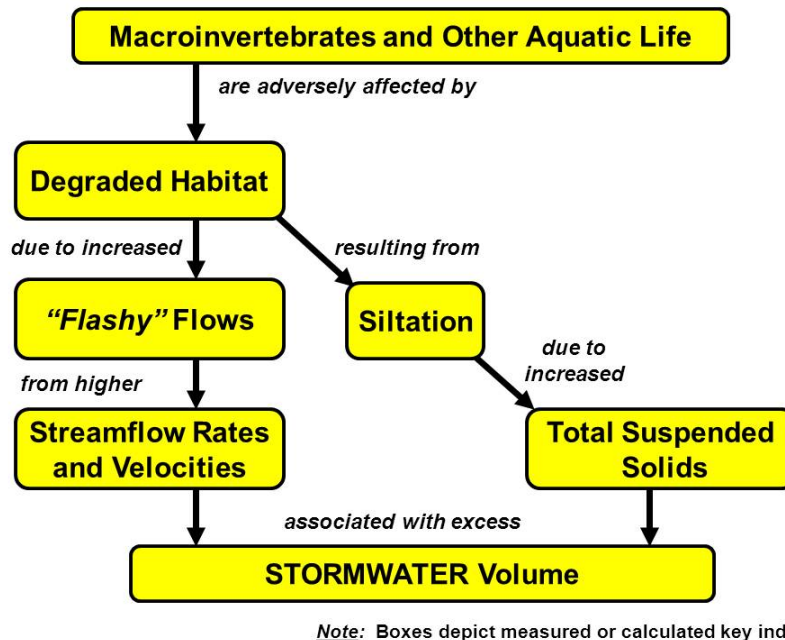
Macroinvertebrates and Other Aquatic Life

are adversely affected by

Degraded Habitat

due to increased

resulting from

"Flashy" Flows

Siltation

from higher

due to increased

Streamflow Rates and Velocities

Total Suspended Solids

associated with excess

STORMWATER Volume

Note: Boxes depict measured or calculated key ind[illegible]